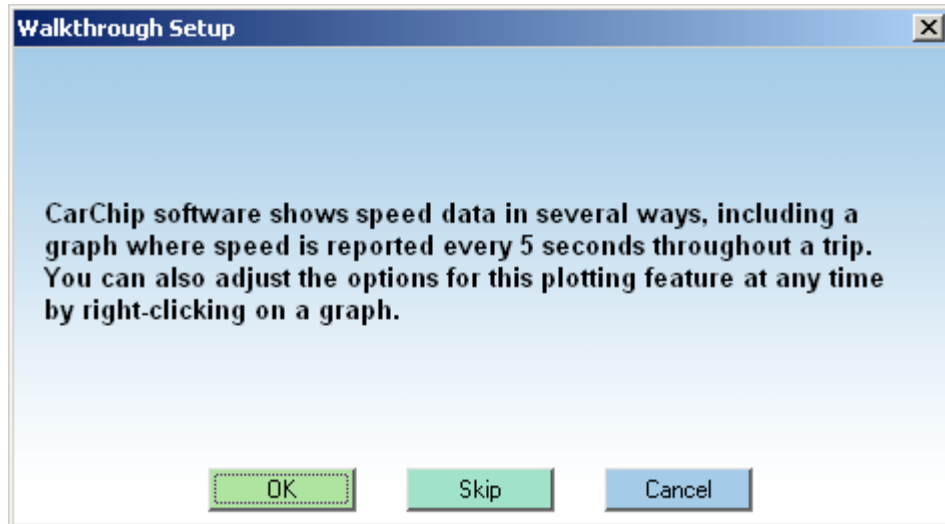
Walkthrough Setup

×

CarChip software shows speed data in several ways, including a graph where speed is reported every 5 seconds throughout a trip. You can also adjust the options for this plotting feature at any time by right-clicking on a graph.

OK

Skip

Cancel